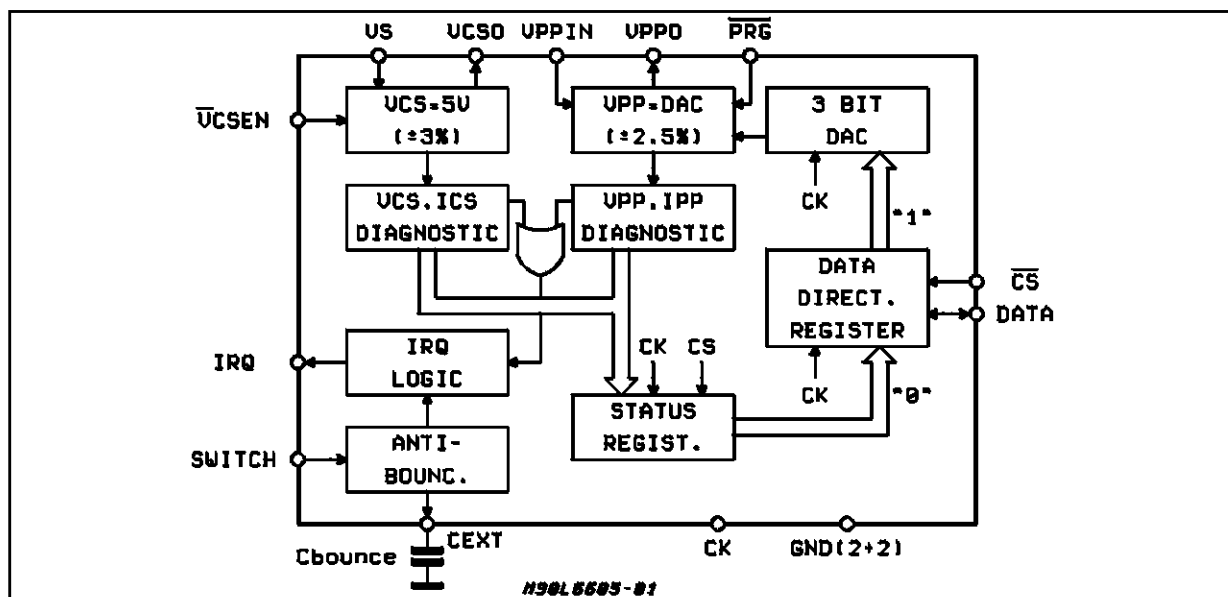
VS VCSO VPPIN VPPO $\overline{PRG}$

$\overline{VCSEN}$

VCS=5V (±3%)

VPP=DAC (±2.5%)

3 BIT DAC

CK

VCS.ICS DIAGNOSTIC

VPP.IPP DIAGNOSTIC

"1"

DATA DIRECT. REGISTER

$\overline{CS}$

DATA

IRQ

IRQ LOGIC

CK CS

CK

STATUS REGIST.

"0"

SWITCH

ANTI-BOUNC.

CEXT

Cbounce

CK

GND(2+2)

M98L6685-01